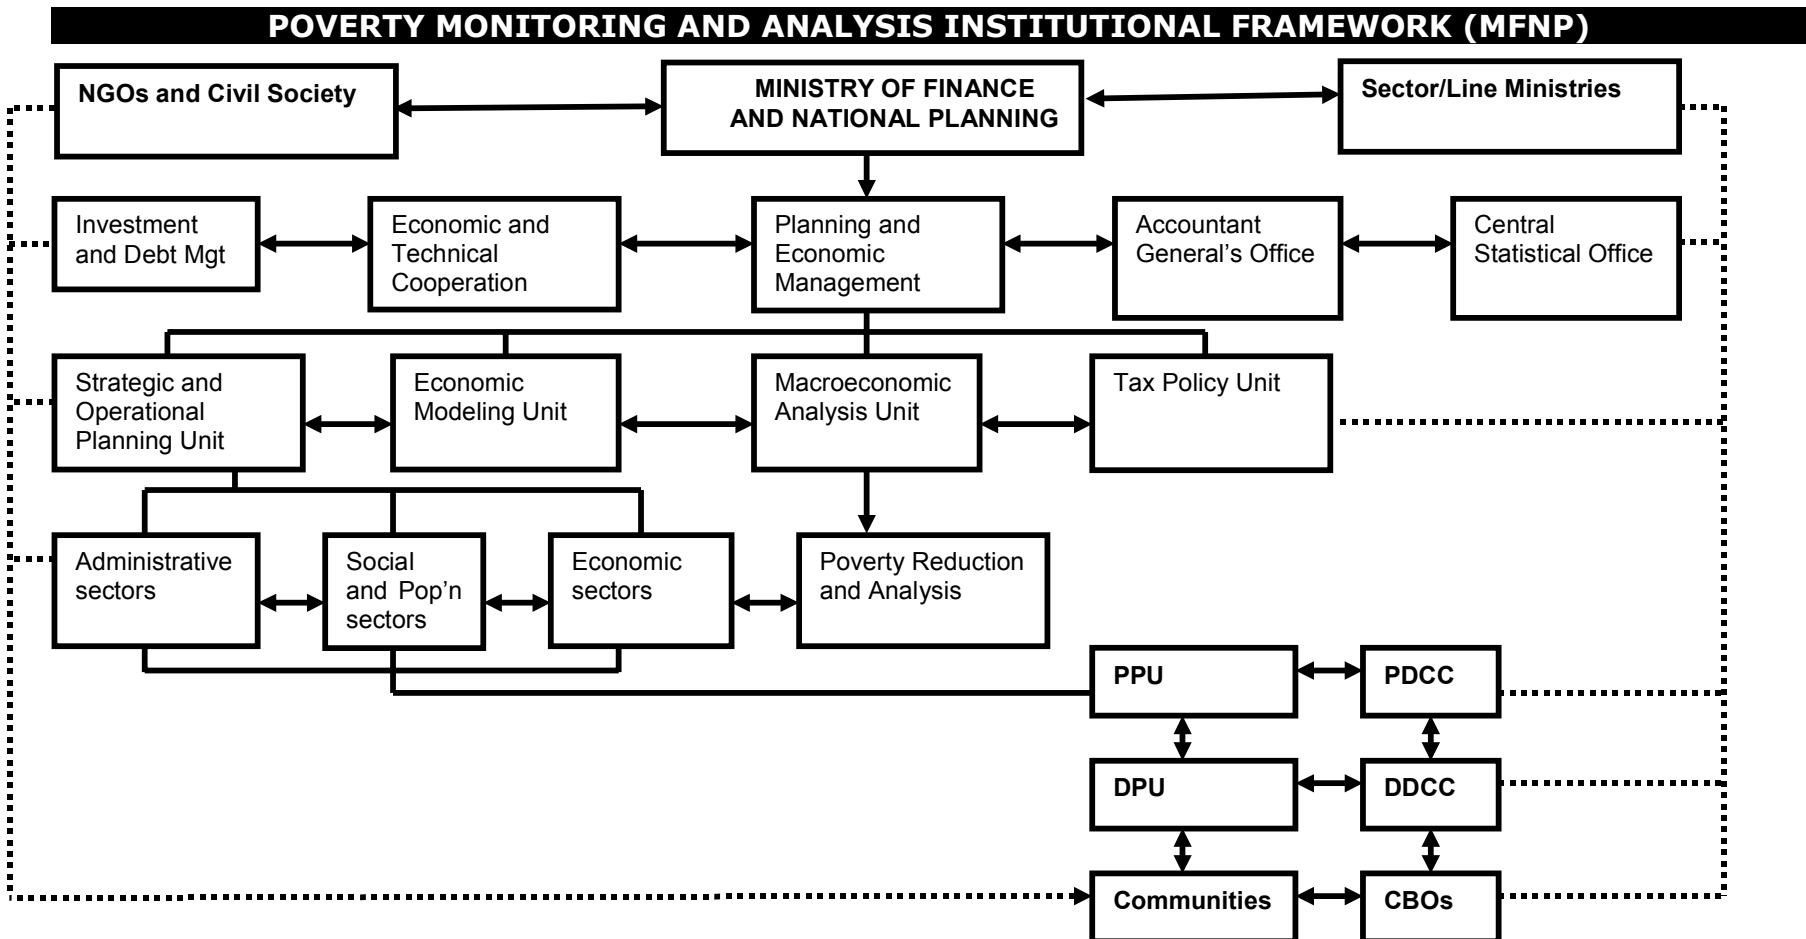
POVERTY MONITORING AND ANALYSIS INSTITUTIONAL FRAMEWORK (MFNP)

NGOs and Civil Society

MINISTRY OF FINANCE AND NATIONAL PLANNING

Sector/Line Ministries

Investment and Debt Mgt

Economic and Technical Cooperation

Planning and Economic Management

Accountant General's Office

Central Statistical Office

Strategic and Operational Planning Unit

Economic Modeling Unit

Macroeconomic Analysis Unit

Tax Policy Unit

Administrative sectors

Social and Pop'n sectors

Economic sectors

Poverty Reduction and Analysis

PPU

PDCC

DPU

DDCC

Communities

CBOs